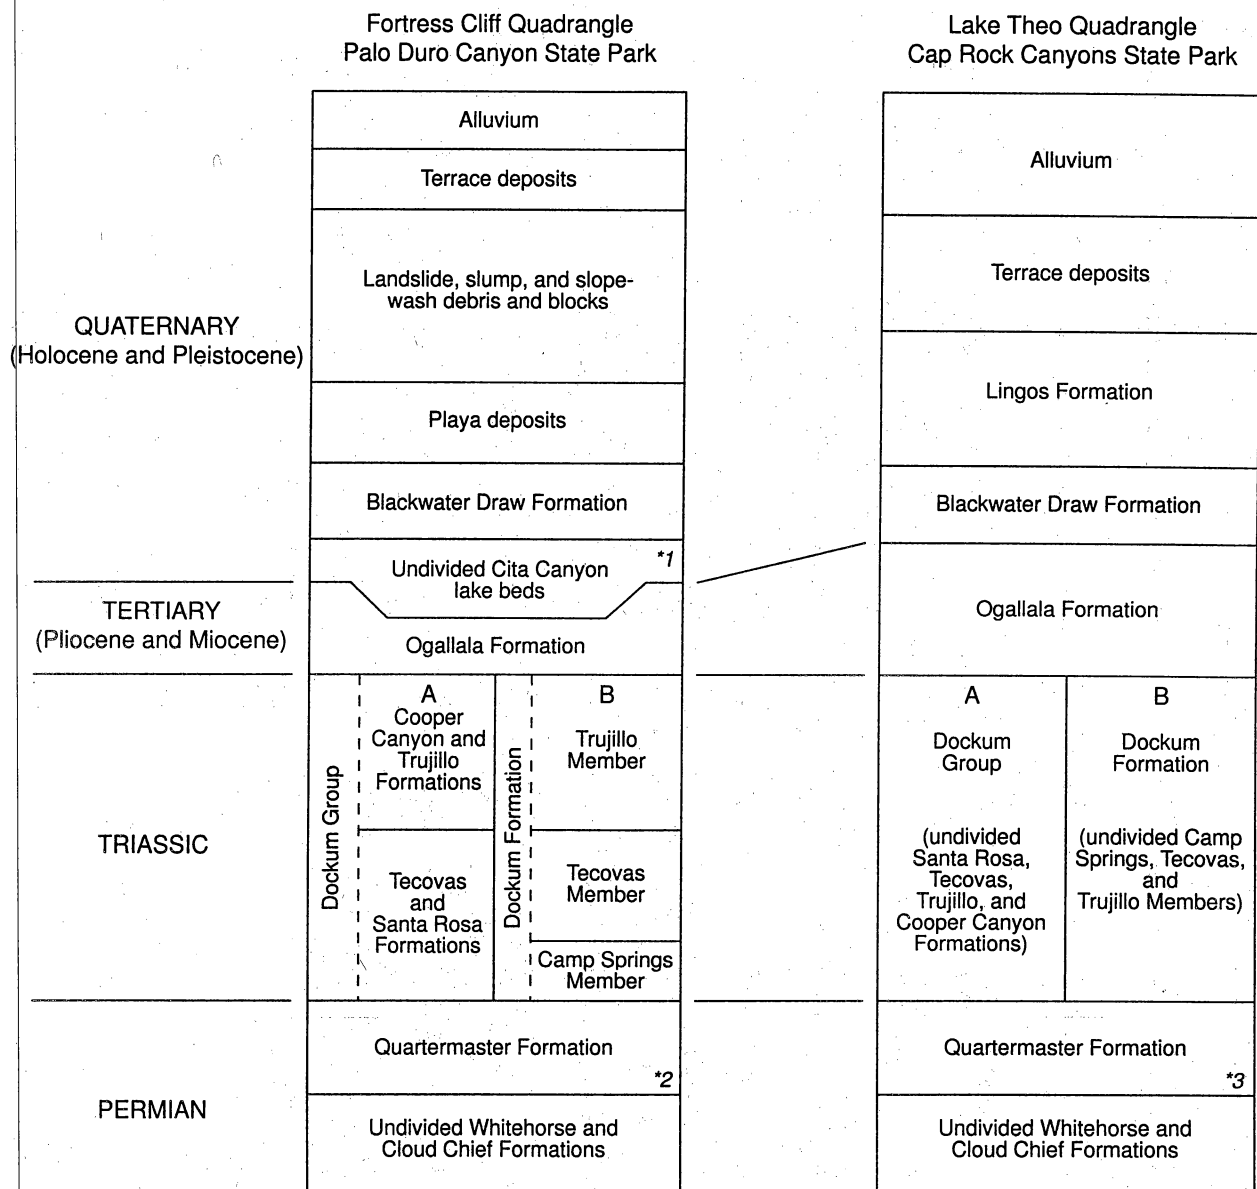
Fortress Cliff Quadrangle
Palo Duro Canyon State Park

Lake Theo Quadrangle
Cap Rock Canyons State Park

QUATERNARY
(Holocene and Pleistocene)

TERTIARY
(Pliocene and Miocene)

TRIASSIC

PERMIAN

Alluvium

Terrace deposits

Landslide, slump, and slopewash debris and blocks

Playa deposits

Blackwater Draw Formation

Undivided Cita Canyon lake beds

*1

Ogallala Formation

Dockum Group

A
Cooper Canyon and Trujillo Formations

Tecovas and Santa Rosa Formations

Dockum Formation

B
Trujillo Member

Tecovas Member

Camp Springs Member

Quartermaster Formation

*2

Undivided Whitehorse and Cloud Chief Formations

Alluvium

Terrace deposits

Lingos Formation

Blackwater Draw Formation

Ogallala Formation

A
Dockum Group

(undivided Santa Rosa, Tecovas, Trujillo, and Cooper Canyon Formations)

B
Dockum Formation

(undivided Camp Springs, Tecovas, and Trujillo Members)

Quartermaster Formation

*3

Undivided Whitehorse and Cloud Chief Formations